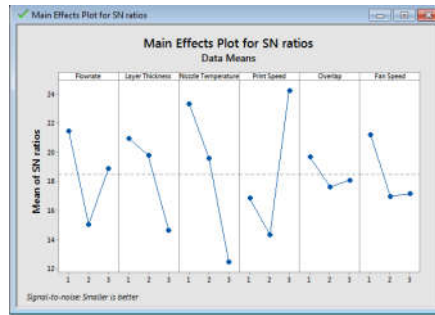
Main Effects Plot for SN ratios

Main Effects Plot for SN ratios
Data Means

Flowrate | Layer Thickness | Nozzle Temperature | Print Speed | Overlap | Fan Speed

Mean of SN ratios

24
22
20
18
16
14
12

1 2 3 1 2 3 1 2 3 1 2 3 1 2 3 1 2 3

Signal-to-noise: Smaller is better